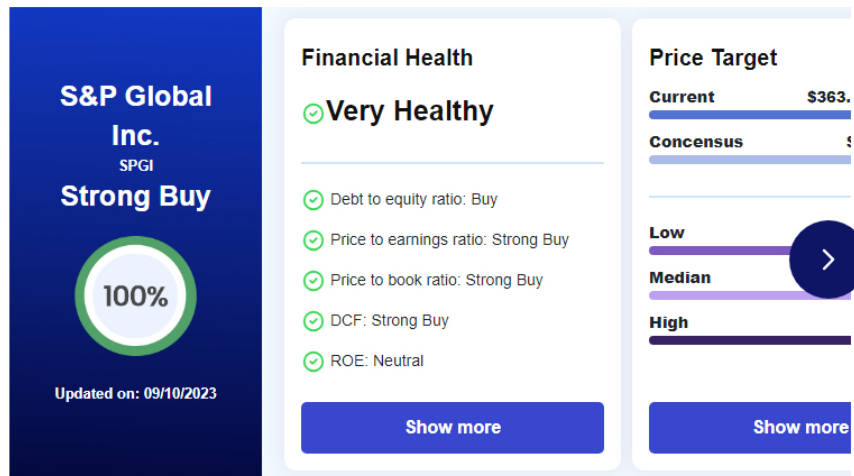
S&P Global Inc.
SPGI
Strong Buy

100%

Updated on: 09/10/2023

Financial Health

Very Healthy

Debt to equity ratio: Buy

Price to earnings ratio: Strong Buy

Price to book ratio: Strong Buy

DCF: Strong Buy

ROE: Neutral

Show more

Price Target

Current $363.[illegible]

Concensus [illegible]

Low

Median

High

Show more